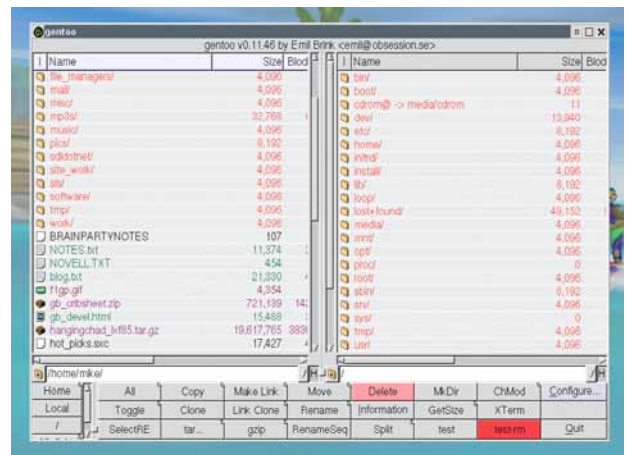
gentoo

gentoo v0.11.46 by Emil Brink <emil@obsession.se>

| I | Name | Size | Blod |
|---|---|---|---|
| | file_managers/ | 4,096 | |
| | mail/ | 4,096 | |
| | misc/ | 4,096 | |
| | mp3s/ | 32,768 | |
| | music/ | 4,096 | |
| | pics/ | 8,192 | |
| | sddotnet/ | 4,096 | |
| | site_work/ | 4,096 | |
| | sits/ | 4,096 | |
| | software/ | 4,096 | |
| | tmp/ | 4,096 | |
| | work/ | 4,096 | |
| | BRAINPARTYNOTES | 107 | |
| | NOTES.txt | 11,374 | |
| | NOVELL.TXT | 454 | |
| | blog.txt | 21,330 | |
| | f1gp.gif | 4,354 | |
| | gb_cribsheet.zip | 721,139 | 14 |
| | gb_devel.html | 15,488 | |
| | hangingchad_lxf85.tar.gz | 19,617,765 | 383 |
| | hot_picks.sxc | 17,427 | |

| I | Name | Size | Blod |
|---|---|---|---|
| | bin/ | 4,096 | |
| | boot/ | 4,096 | |
| | cdrom@ -> media/cdrom | 11 | |
| | dev/ | 13,840 | |
| | etc/ | 8,192 | |
| | home/ | 4,096 | |
| | initrd/ | 4,096 | |
| | install/ | 4,096 | |
| | lib/ | 8,192 | |
| | loop/ | 4,096 | |
| | lost+found/ | 49,152 | |
| | media/ | 4,096 | |
| | mnt/ | 4,096 | |
| | opt/ | 4,096 | |
| | proc/ | 0 | |
| | root/ | 4,096 | |
| | sbin/ | 8,192 | |
| | srv/ | 4,096 | |
| | sys/ | 0 | |
| | tmp/ | 4,096 | |
| | usr/ | 4,096 | |

/home/mike/
/

Home | All | Copy | Make Link | Move | Delete | MkDir | ChMod | Configure...
Local | Toggle | Clone | Link Clone | Rename | Information | GetSize | XTerm
/ | SelectRE | tar... | gzip | RenameSeq | Split | test | test-rm | Quit